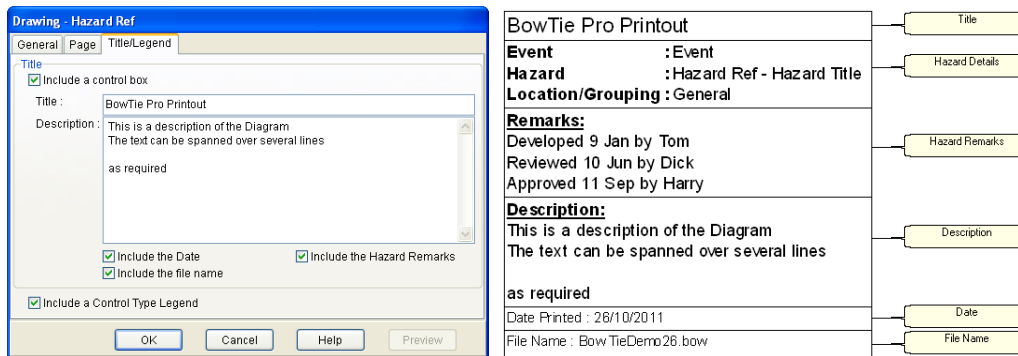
Drawing - Hazard Ref

General | Page | Title/Legend

Title

Include a control box

Title : BowTie Pro Printout

Description : This is a description of the Diagram
The text can be spanned over several lines

as required

Include the Date
Include the Hazard Remarks
Include the file name

Include a Control Type Legend

OK | Cancel | Help | Preview

BowTie Pro Printout

Event : Event
Hazard : Hazard Ref - Hazard Title
Location/Grouping : General

Remarks:
Developed 9 Jan by Tom
Reviewed 10 Jun by Dick
Approved 11 Sep by Harry

Description:
This is a description of the Diagram
The text can be spanned over several lines

as required

Date Printed : 26/10/2011

File Name : BowTieDemo26.bow

Title

Hazard Details

Hazard Remarks

Description

Date

File Name